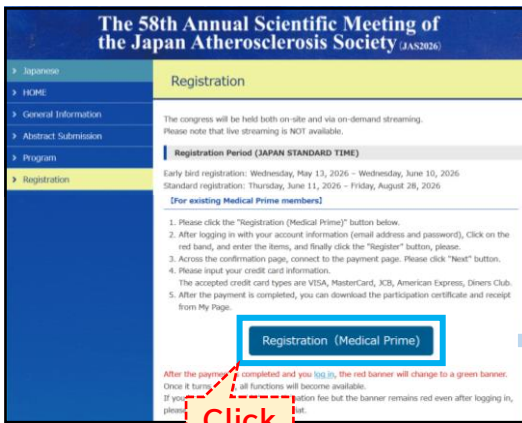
The 58th Annual Scientific Meeting of the Japan Atherosclerosis Society (JAS2026)

Japanese
HOME
General Information
Abstract Submission
Program
Registration

Registration

The congress will be held both on-site and via on-demand streaming.
Please note that live streaming is NOT available.

Registration Period (JAPAN STANDARD TIME)

Early bird registration: Wednesday, May 13, 2026 – Wednesday, June 10, 2026
Standard registration: Thursday, June 11, 2026 – Friday, August 28, 2026

[For existing Medical Prime members]

1. Please click the "Registration (Medical Prime)" button below.
2. After logging in with your account information (email address and password), Click on the red band, and enter the items, and finally click the "Register" button, please.
3. Across the confirmation page, connect to the payment page. Please click "Next" button.
4. Please input your credit card information.
The accepted credit card types are VISA, MasterCard, JCB, American Express, Diners Club.
5. After the payment is completed, you can download the participation certificate and receipt from My Page.

Registration (Medical Prime)

After the payme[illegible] completed and you log in, the red banner will change to a green banner.
Once it turns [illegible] all functions will become available.
If you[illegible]ation fee but the banner remains red even after logging in, pleas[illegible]at.

Click